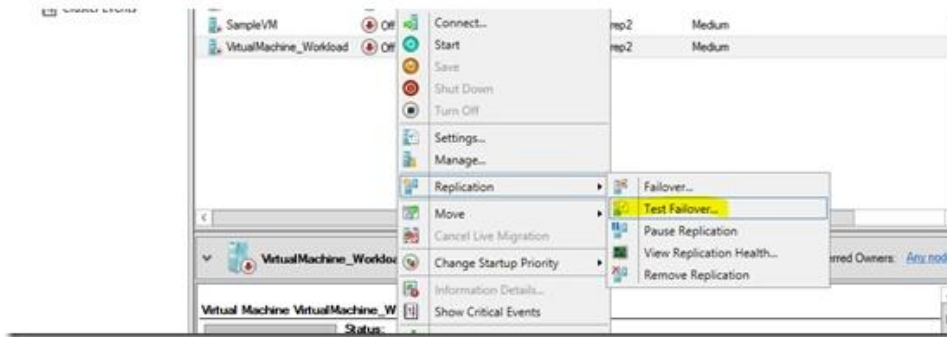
Cluster Events

SampleVM Off rep2 Medium
VirtualMachine_Workload Off rep2 Medium

Connect...
Start
Save
Shut Down
Turn Off
Settings...
Manage...
Replication
Move
Cancel Live Migration
Change Startup Priority
Information Details...
Show Critical Events

Failover...
Test Failover...
Pause Replication
View Replication Health...
Remove Replication

VirtualMachine_Worklo
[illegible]rred Owners: Any nod

Virtual Machine VirtualMachine_W
Status: